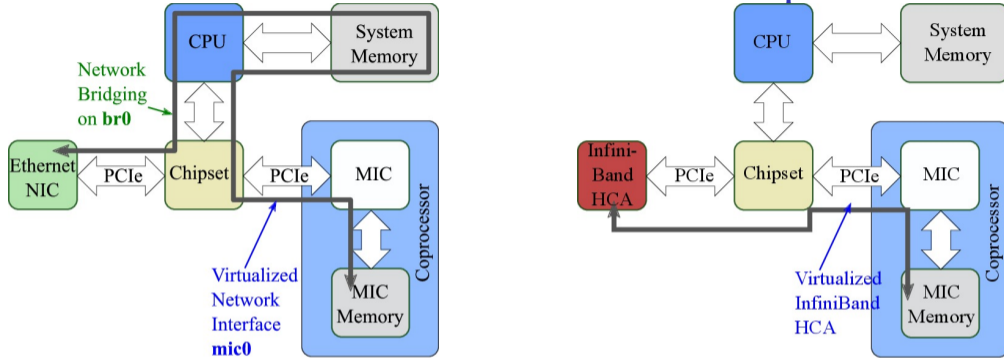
CPU

System Memory

Network Bridging on **br0**

Ethernet NIC

PCIe

Chipset

PCIe

MIC

Coprocessor

Virtualized Network Interface **mic0**

MIC Memory

CPU

System Memory

Infini-Band HCA

PCIe

Chipset

PCIe

MIC

Coprocessor

Virtualized InfiniBand HCA

MIC Memory